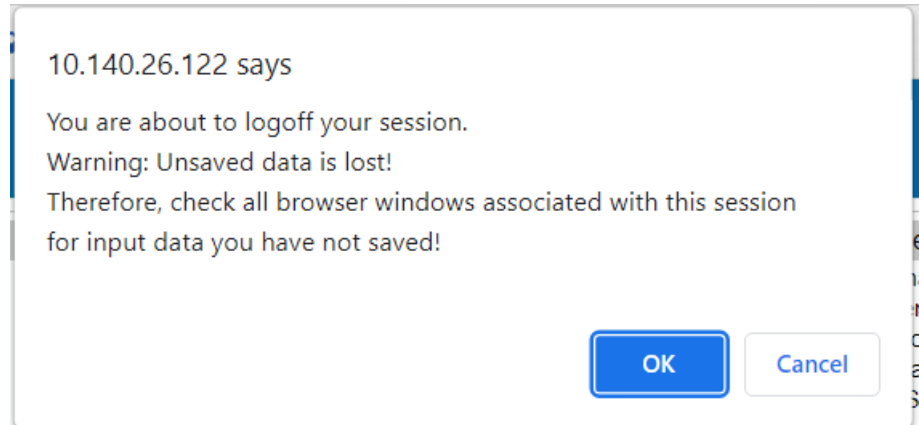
10.140.26.122 says

You are about to logoff your session.
Warning: Unsaved data is lost!
Therefore, check all browser windows associated with this session for input data you have not saved!

OK

Cancel